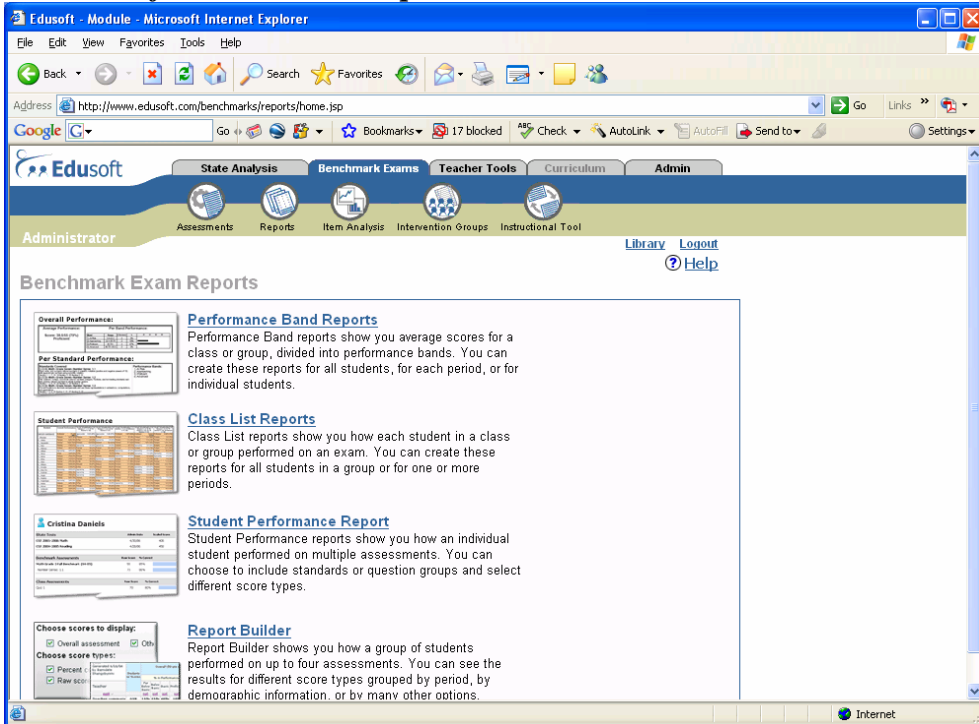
Edusoft - Module - Microsoft Internet Explorer

File Edit View Favorites Tools Help

Back Search Favorites

Address http://www.edusoft.com/benchmarks/reports/home.jsp Go Links

Google G Go Bookmarks 17 blocked Check AutoLink AutoFill Send to Settings

Edusoft

State Analysis Benchmark Exams Teacher Tools Curriculum Admin

Assessments Reports Item Analysis Intervention Groups Instructional Tool

Administrator

Library Logout

Help

Benchmark Exam Reports

Overall Performance:

Per Standard Performance:

Performance Band Reports

Performance Band reports show you average scores for a class or group, divided into performance bands. You can create these reports for all students, for each period, or for individual students.

Student Performance

Class List Reports

Class List reports show you how each student in a class or group performed on an exam. You can create these reports for all students in a group or for one or more periods.

Cristina Daniels

Student Performance Report

Student Performance reports show you how an individual student performed on multiple assessments. You can choose to include standards or question groups and select different score types.

Choose scores to display:

Overall assessment Oth

Choose score types:

Percent c

Raw scor

Report Builder

Report Builder shows you how a group of students performed on up to four assessments. You can see the results for different score types grouped by period, by demographic information, or by many other options.

Internet